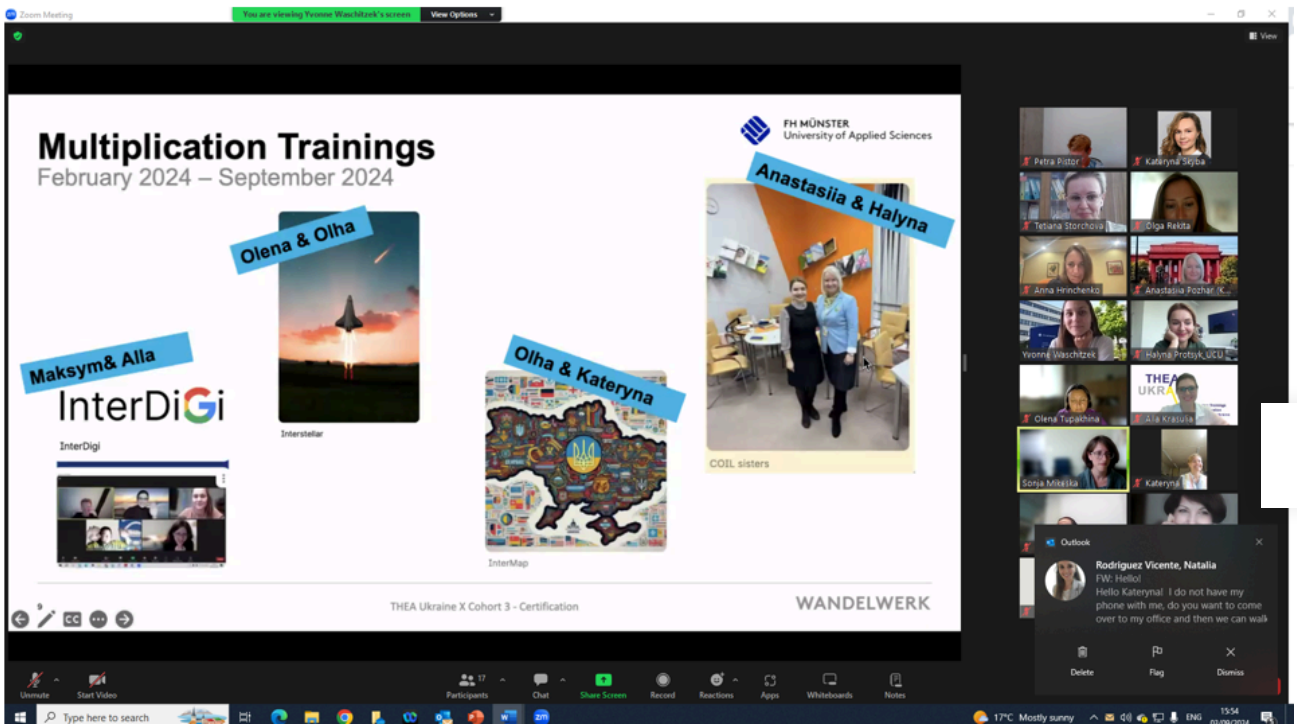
Zoom Meeting

You are viewing Yvonne Waschitzek's screen

View Options

View

Multiplication Trainings
February 2024 – September 2024

FH MÜNSTER
University of Applied Sciences

Anastasiia & Halyna

Olena & Olha

Maksym& Alla

InterDiGi

InterDigi

Interstellar

Olha & Kateryna

InterMap

COIL sisters

THEA Ukraine X Cohort 3 - Certification

WANDELWERK

9

Petra Pistor
Kateryna Sejba
Tetiana Storchova
Olga Rekita
Anna Hrinchenko
Anastasiia Pozhar_K...
Yvonne Waschitzek
Halyna Protsyk_UCU
Olena Tupakhina
Alla Krasulia
THEA UKRA
Sonja Mikeska
Kateryna

Outlook
Rodriguez Vicente, Natalia
FW: Hello!
Hello Kateryna! I do not have my phone with me, do you want to come over to my office and then we can walk

Delete
Flag
Dismiss

Unmute
Start Video
Participants 17
Chat
Share Screen
Record
Reactions
Apps
Whiteboards
Notes

Type here to search

17°C Mostly sunny
ENG
15:54
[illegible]